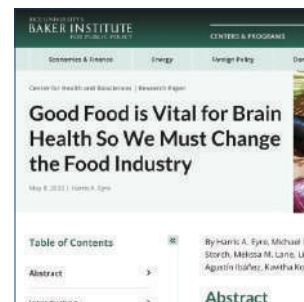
RICE UNIVERSITY
BAKER INSTITUTE
FOR PUBLIC POLICY

CENTERS & PROGRAMS

Economics & Finance
Energy
Foreign Policy
Do

Center for Health and Biosciences | Research Paper

Good Food is Vital for Brain Health So We Must Change the Food Industry

May 8, 2023 | Harris A. Eyre

Table of Contents

Abstract

By Harris A. Eyre, Michael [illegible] Storch, Melissa M. Lane, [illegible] Agustín Ibáñez, Kavitha Ko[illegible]

Abstract